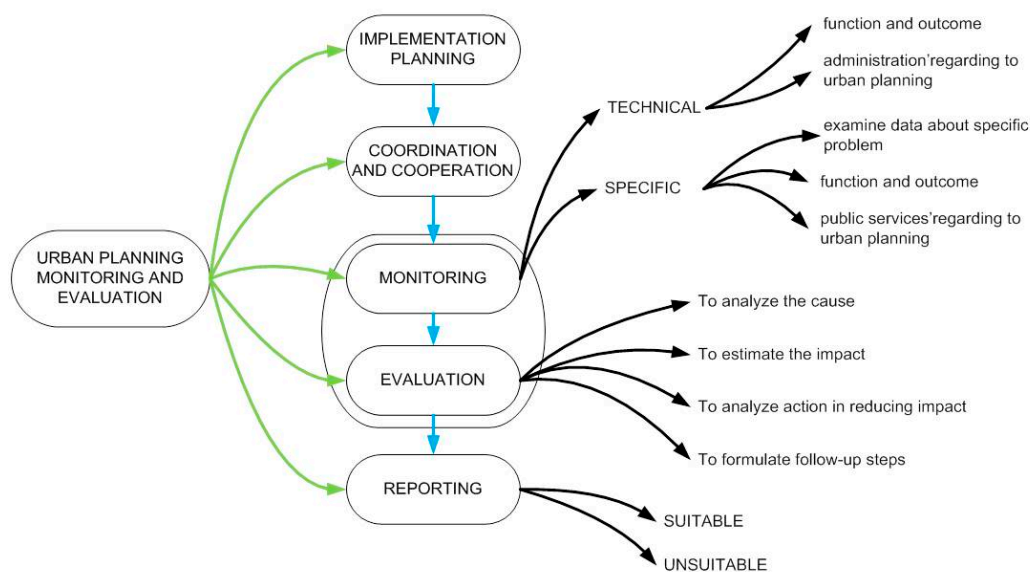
URBAN PLANNING MONITORING AND EVALUATION

IMPLEMENTATION PLANNING

COORDINATION AND COOPERATION

MONITORING

EVALUATION

REPORTING

TECHNICAL

function and outcome

administration'regarding to urban planning

SPECIFIC

examine data about specific problem

function and outcome

public services'regarding to urban planning

To analyze the cause

To estimate the impact

To analyze action in reducing impact

To formulate follow-up steps

SUITABLE

UNSUITABLE